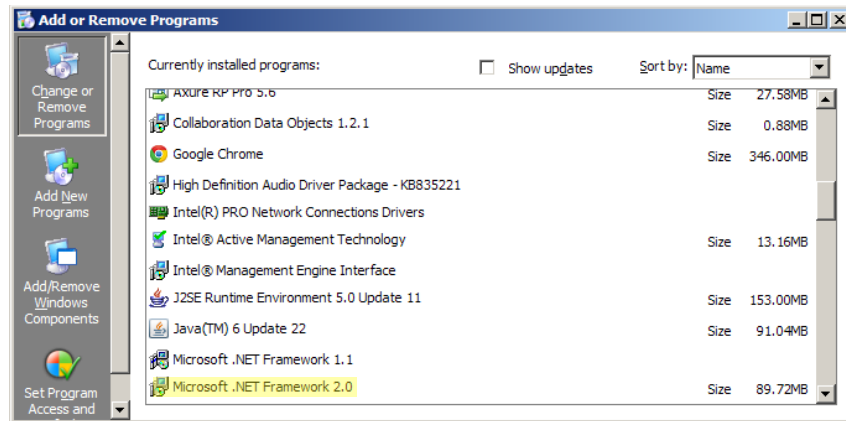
Add or Remove Programs

Change or Remove Programs

Add New Programs

Add/Remove Windows Components

Set Program Access and

Currently installed programs:

Show updates

Sort by: Name

| | | |
|---|---|---|
| Axure RP Pro 5.6 | Size | 27.58MB |
| Collaboration Data Objects 1.2.1 | Size | 0.88MB |
| Google Chrome | Size | 346.00MB |
| High Definition Audio Driver Package - KB835221 | | |
| Intel(R) PRO Network Connections Drivers | | |
| Intel® Active Management Technology | Size | 13.16MB |
| Intel® Management Engine Interface | | |
| J2SE Runtime Environment 5.0 Update 11 | Size | 153.00MB |
| Java(TM) 6 Update 22 | Size | 91.04MB |
| Microsoft .NET Framework 1.1 | | |
| Microsoft .NET Framework 2.0 | Size | 89.72MB |